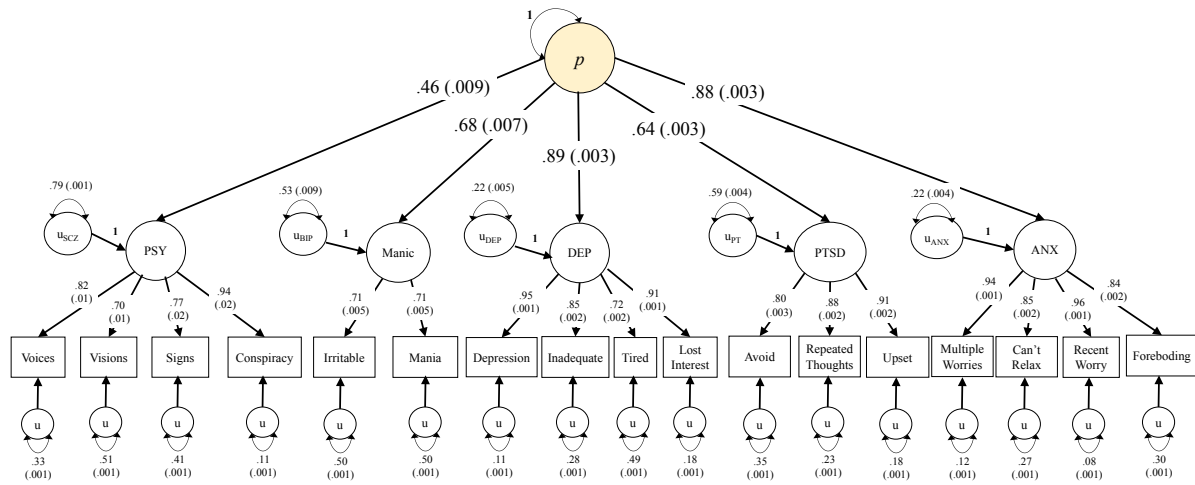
1

$p$

.46 (.009)

.68 (.007)

.89 (.003)

.64 (.003)

.88 (.003)

.79 (.001)

$u_{SCZ}$

1

PSY

.53 (.009)

$u_{BIP}$

1

Manic

.22 (.005)

$u_{DEP}$

1

DEP

.59 (.004)

$u_{PT}$

1

PTSD

.22 (.004)

$u_{ANX}$

1

ANX

.82 (.01)

.70 (.01)

.77 (.02)

.94 (.02)

.71 (.005)

.71 (.005)

.95 (.001)

.85 (.002)

.72 (.002)

.91 (.001)

.80 (.003)

.88 (.002)

.91 (.002)

.94 (.001)

.85 (.002)

.96 (.001)

.84 (.002)

Voices

Visions

Signs

Conspiracy

Irritable

Mania

Depression

Inadequate

Tired

Lost Interest

Avoid

Repeated Thoughts

Upset

Multiple Worries

Can't Relax

Recent Worry

Foreboding

u u u u u u u u u u u u u u u u u

.33 (.001)

.51 (.001)

.41 (.001)

.11 (.001)

.50 (.001)

.50 (.001)

.11 (.001)

.28 (.001)

.49 (.001)

.18 (.001)

.35 (.001)

.23 (.001)

.18 (.001)

.12 (.001)

.27 (.001)

.08 (.001)

.30 (.001)